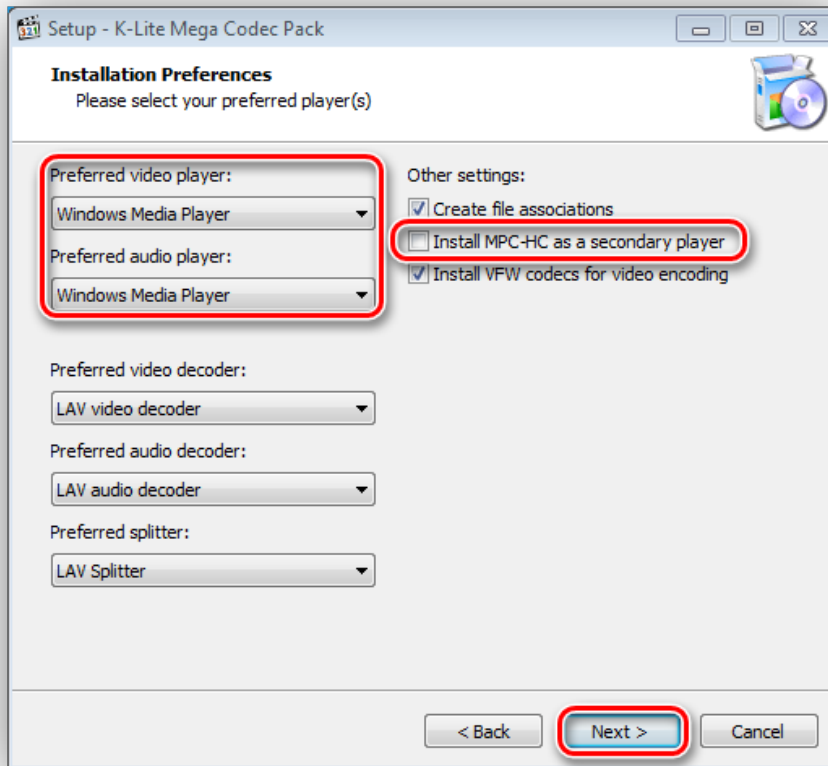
Setup - K-Lite Mega Codec Pack

Installation Preferences
Please select your preferred player(s)

Preferred video player:
Windows Media Player

Preferred audio player:
Windows Media Player

Other settings:
Create file associations
Install MPC-HC as a secondary player
Install VFW codecs for video encoding

Preferred video decoder:
LAV video decoder

Preferred audio decoder:
LAV audio decoder

Preferred splitter:
LAV Splitter

< Back
Next >
Cancel